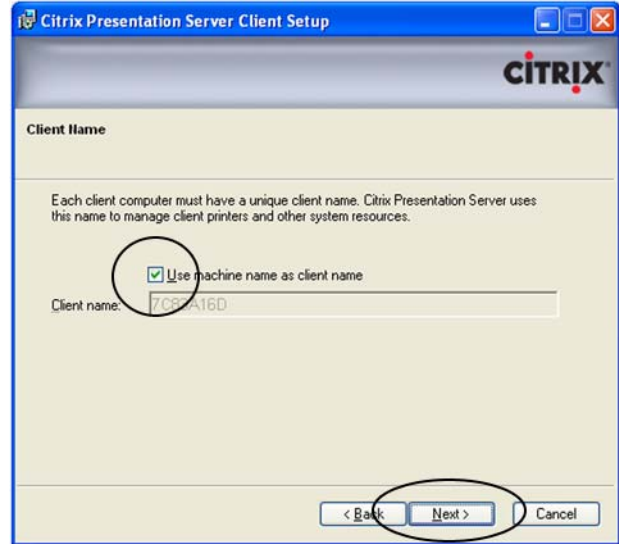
Citrix Presentation Server Client Setup

CiTRiX

Client Name

Each client computer must have a unique client name. Citrix Presentation Server uses this name to manage client printers and other system resources.

Use machine name as client name

Client name: 7C8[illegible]A16D

< Back

Next >

Cancel